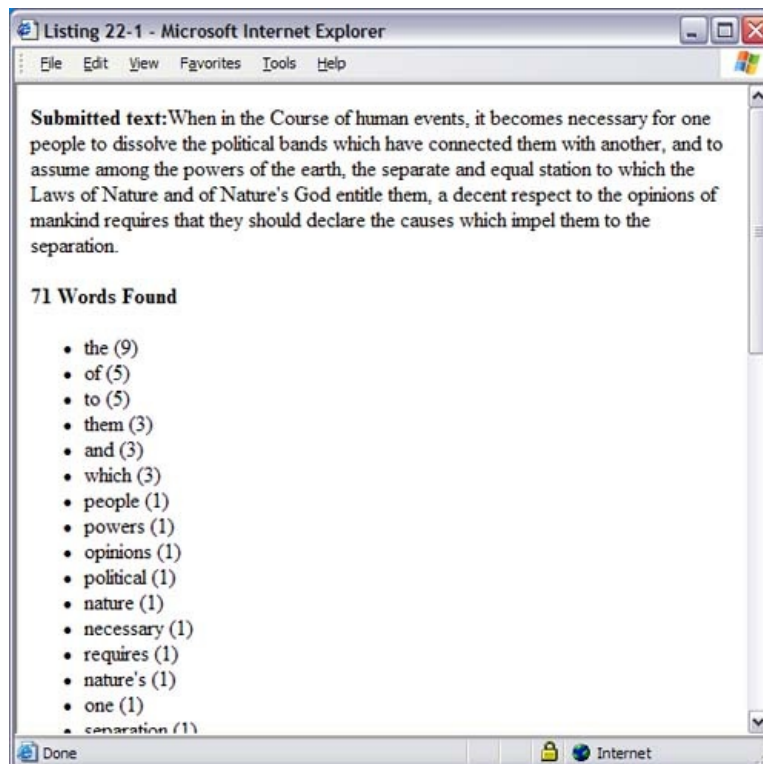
Listing 22-1 - Microsoft Internet Explorer

File Edit View Favorites Tools Help

**Submitted text:**When in the Course of human events, it becomes necessary for one people to dissolve the political bands which have connected them with another, and to assume among the powers of the earth, the separate and equal station to which the Laws of Nature and of Nature's God entitle them, a decent respect to the opinions of mankind requires that they should declare the causes which impel them to the separation.

**71 Words Found**

- the (9)
- of (5)
- to (5)
- them (3)
- and (3)
- which (3)
- people (1)
- powers (1)
- opinions (1)
- political (1)
- nature (1)
- necessary (1)
- requires (1)
- nature's (1)
- one (1)
- separation (1)

Done Internet